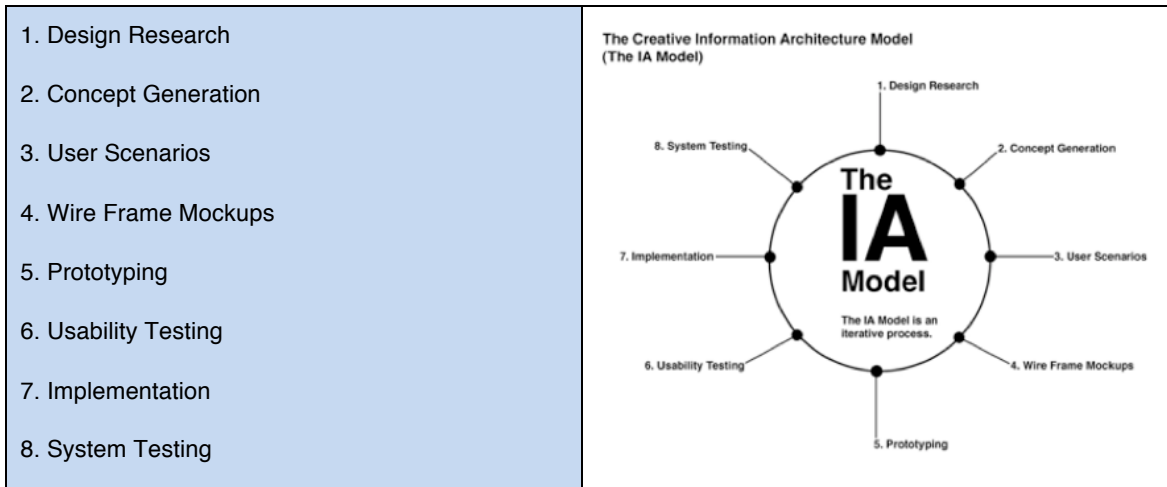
1. Design Research

2. Concept Generation

3. User Scenarios

4. Wire Frame Mockups

5. Prototyping

6. Usability Testing

7. Implementation

8. System Testing

The Creative Information Architecture Model
(The IA Model)

1. Design Research

2. Concept Generation

3. User Scenarios

4. Wire Frame Mockups

5. Prototyping

6. Usability Testing

7. Implementation

8. System Testing

The IA Model

The IA Model is an iterative process.